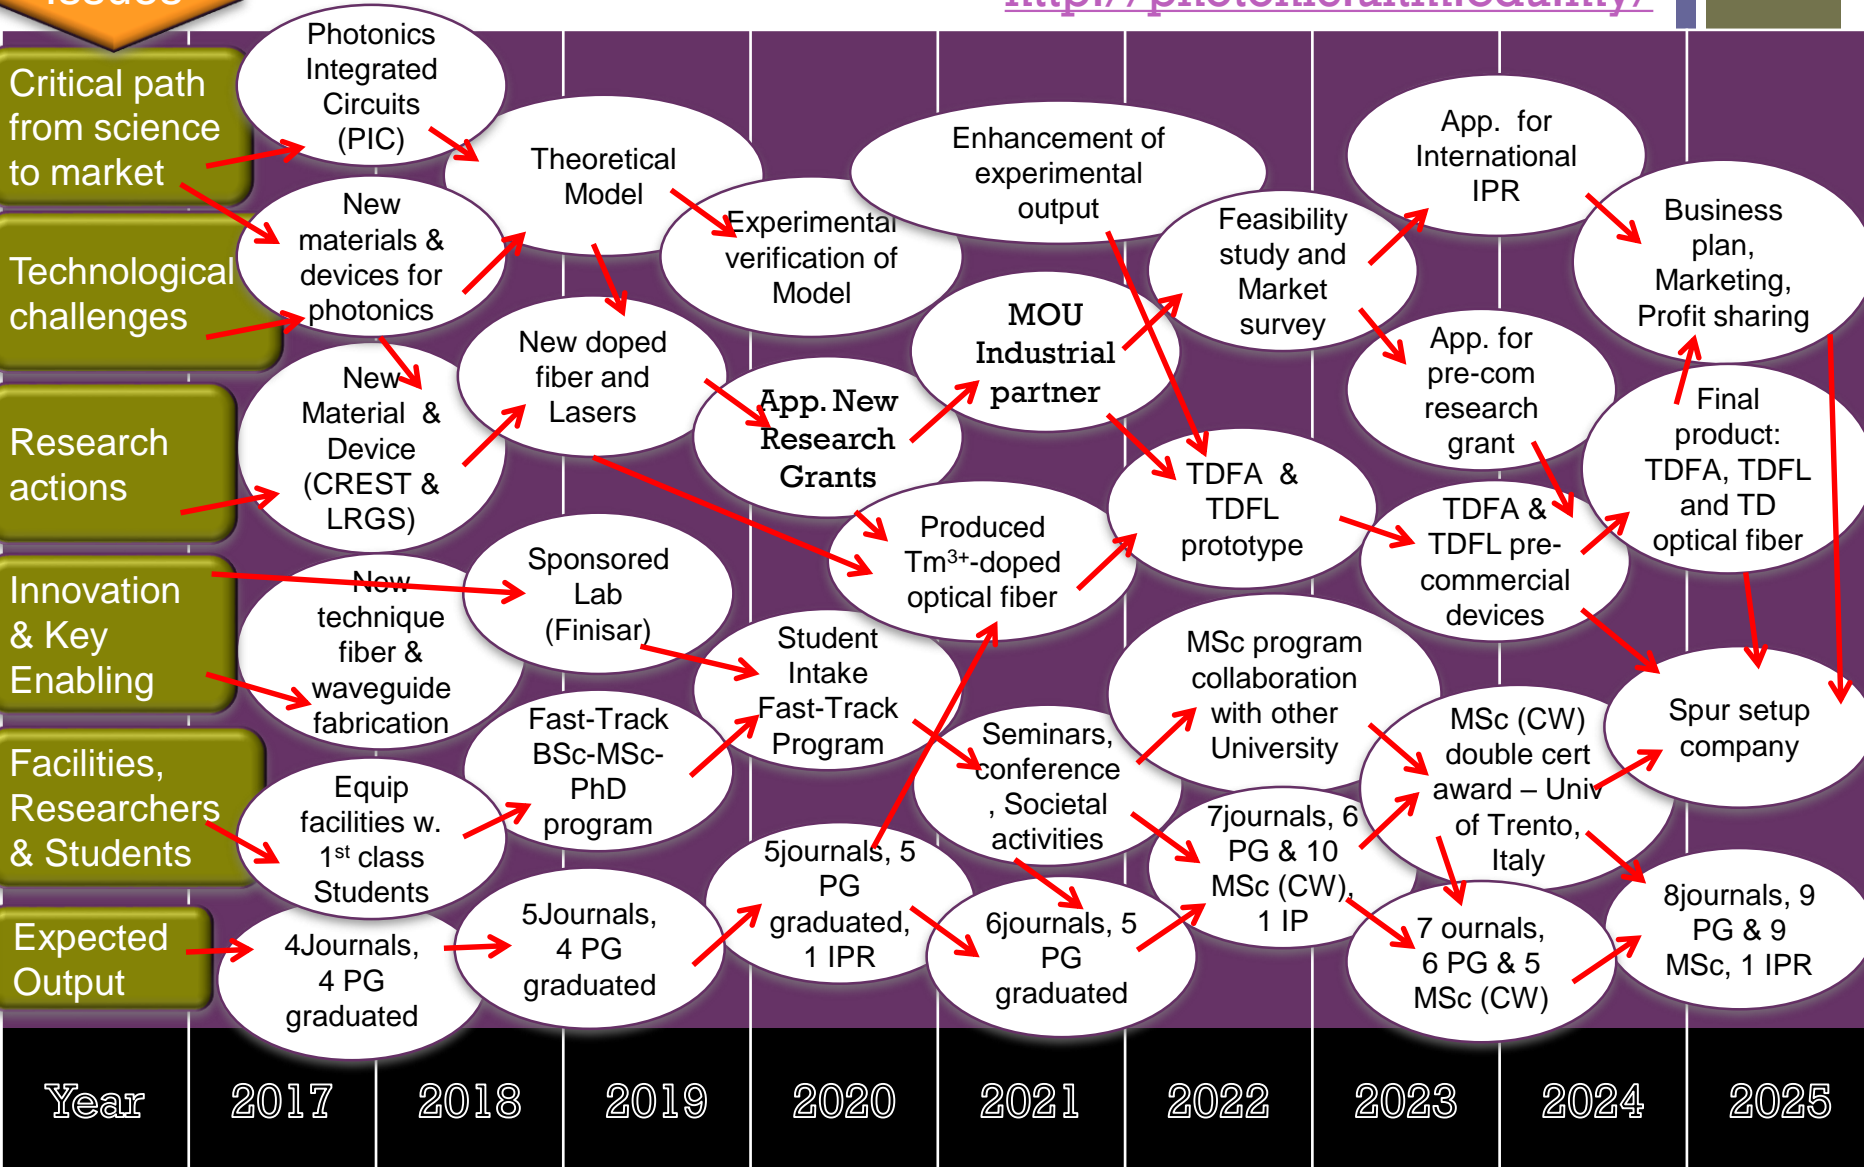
Critical path from science to market

Technological challenges

Research actions

Innovation & Key Enabling

Facilities, Researchers & Students

Expected Output

Photonics Integrated Circuits (PIC)

Theoretical Model

New materials & devices for photonics

Experimental verification of Model

Enhancement of experimental output

Feasibility study and Market survey

App. for International IPR

Business plan, Marketing, Profit sharing

New Material & Device (CREST & LRGS)

New doped fiber and Lasers

App. New Research Grants

MOU Industrial partner

App. for pre-com research grant

Final product: TDFA, TDFL and TD optical fiber

TDFA & TDFL prototype

TDFA & TDFL pre-commercial devices

New technique fiber & waveguide fabrication

Sponsored Lab (Finisar)

Produced Tm$^{3+}$-doped optical fiber

Student Intake Fast-Track Program

MSc program collaboration with other University

Spur setup company

Equip facilities w. 1$^{st}$ class Students

Fast-Track BSc-MSc-PhD program

Seminars, conference , Societal activities

MSc (CW) double cert award – Univ of Trento, Italy

4Journals, 4 PG graduated

5Journals, 4 PG graduated

5journals, 5 PG graduated, 1 IPR

6journals, 5 PG graduated

7journals, 6 PG & 10 MSc (CW), 1 IP

7 ournals, 6 PG & 5 MSc (CW)

8journals, 9 PG & 9 MSc, 1 IPR

| Year | 2017 | 2018 | 2019 | 2020 | 2021 | 2022 | 2023 | 2024 | 2025 |
|---|---|---|---|---|---|---|---|---|---|